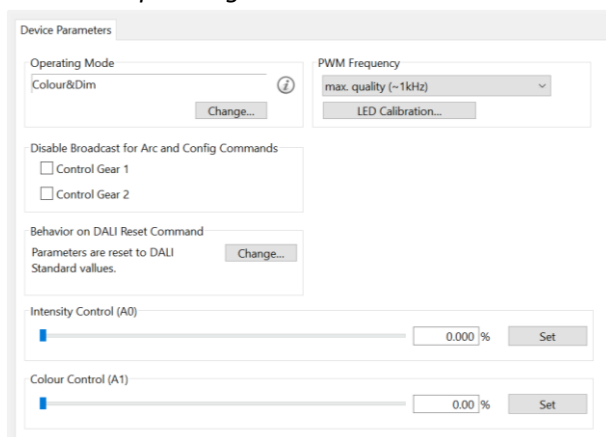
Device Parameters

Operating Mode
Colour&Dim
Change...

PWM Frequency
max. quality (~1kHz)
LED Calibration...

Disable Broadcast for Arc and Config Commands
Control Gear 1
Control Gear 2

Behavior on DALI Reset Command
Parameters are reset to DALI Standard vallues.
Change...

Intensity Control (A0)
0.000 %
Set

Colour Control (A1)
0.00 %
Set